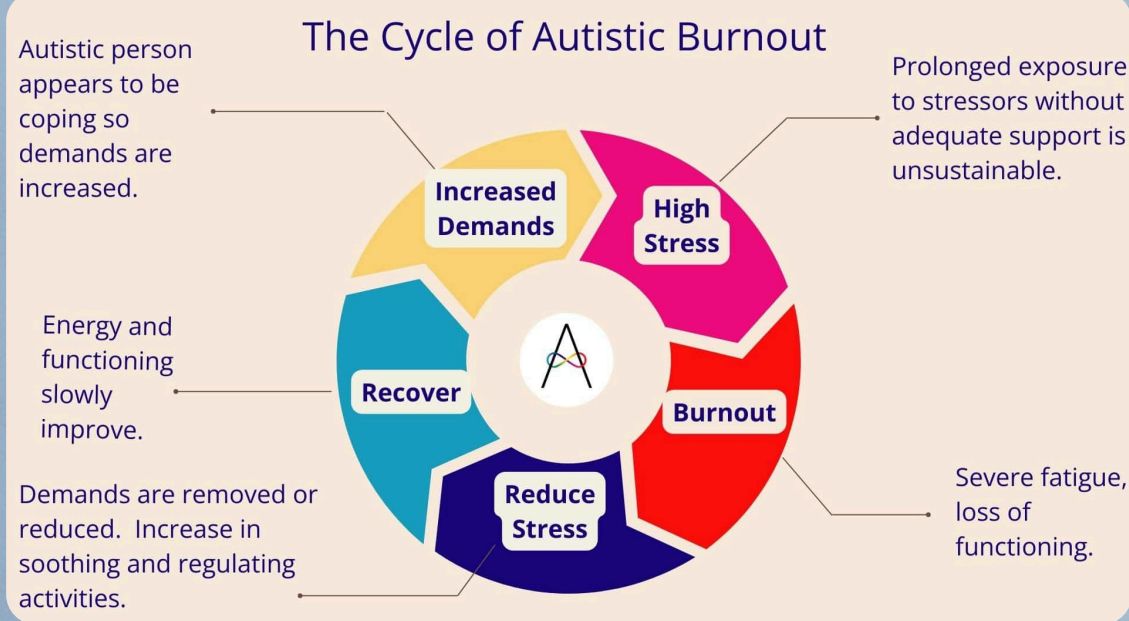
The Cycle of Autistic Burnout

Autistic person appears to be coping so demands are increased.

Prolonged exposure to stressors without adequate support is unsustainable.

Increased Demands

High Stress

Energy and functioning slowly improve.

Recover

Burnout

Reduce Stress

Demands are removed or reduced. Increase in soothing and regulating activities.

Severe fatigue, loss of functioning.